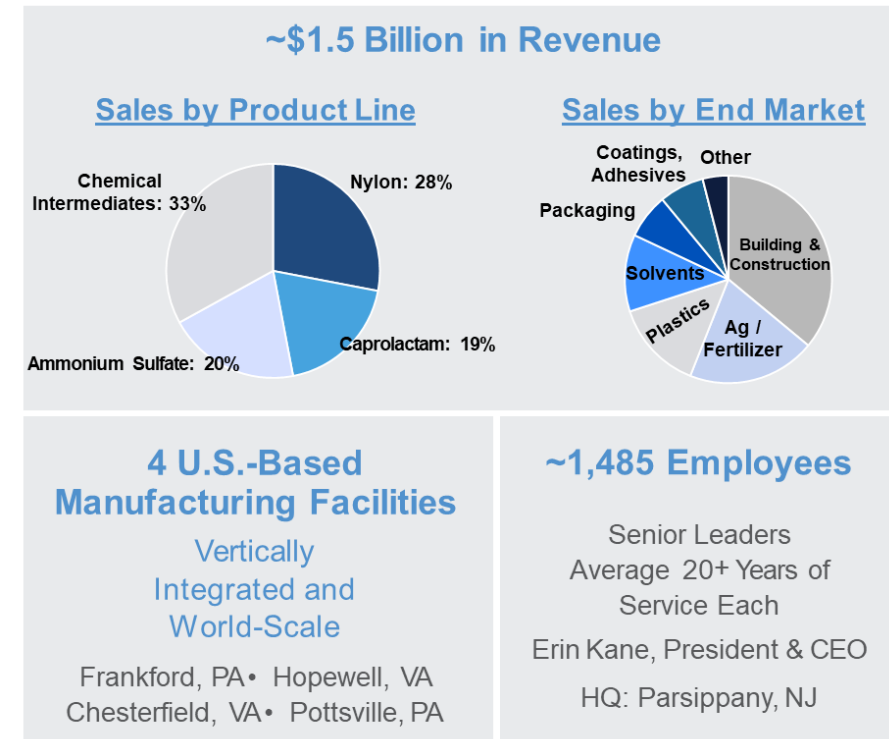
~$1.5 Billion in Revenue

Sales by Product Line

Chemical Intermediates: 33%

Nylon: 28%

Caprolactam: 19%

Ammonium Sulfate: 20%

Sales by End Market

Coatings, Adhesives

Other

Packaging

Building & Construction

Solvents

Plastics

Ag / Fertilizer

4 U.S.-Based Manufacturing Facilities

Vertically Integrated and World-Scale

Frankford, PA • Hopewell, VA
Chesterfield, VA • Pottsville, PA

~1,485 Employees

Senior Leaders Average 20+ Years of Service Each

Erin Kane, President & CEO

HQ: Parsippany, NJ